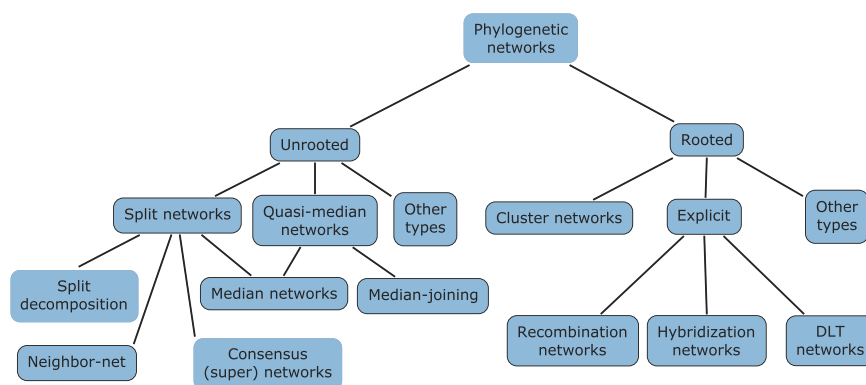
Phylogenetic networks

Unrooted

Rooted

Split networks

Quasi-median networks

Other types

Cluster networks

Explicit

Other types

Split decomposition

Median networks

Median-joining

Neighbor-net

Consensus (super) networks

Recombination networks

Hybridization networks

DLT networks